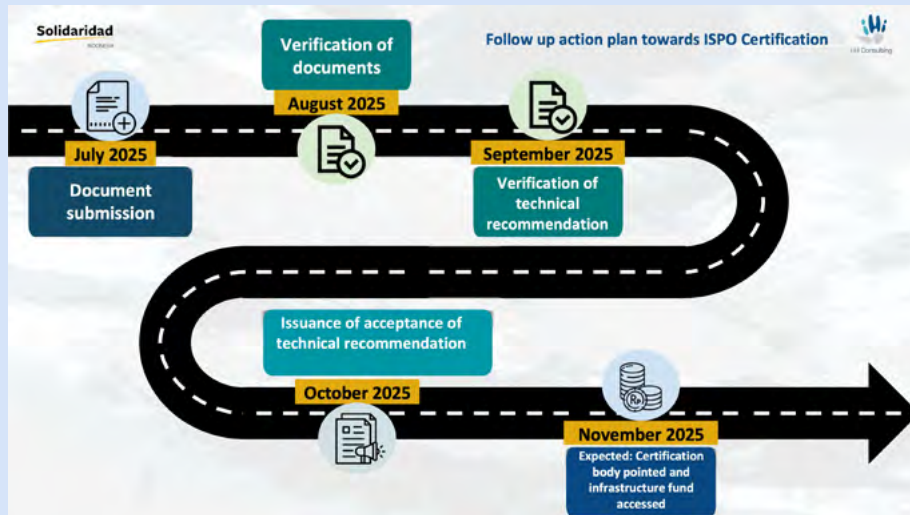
Solidaridad
INDONESIA

Follow up action plan towards ISPO Certification

iHi
IHI Consulting

Verification of documents

August 2025

July 2025

Document submission

September 2025

Verification of technical recommendation

Issuance of acceptance of technical recommendation

October 2025

November 2025

Expected: Certification body pointed and infrastructure fund accessed